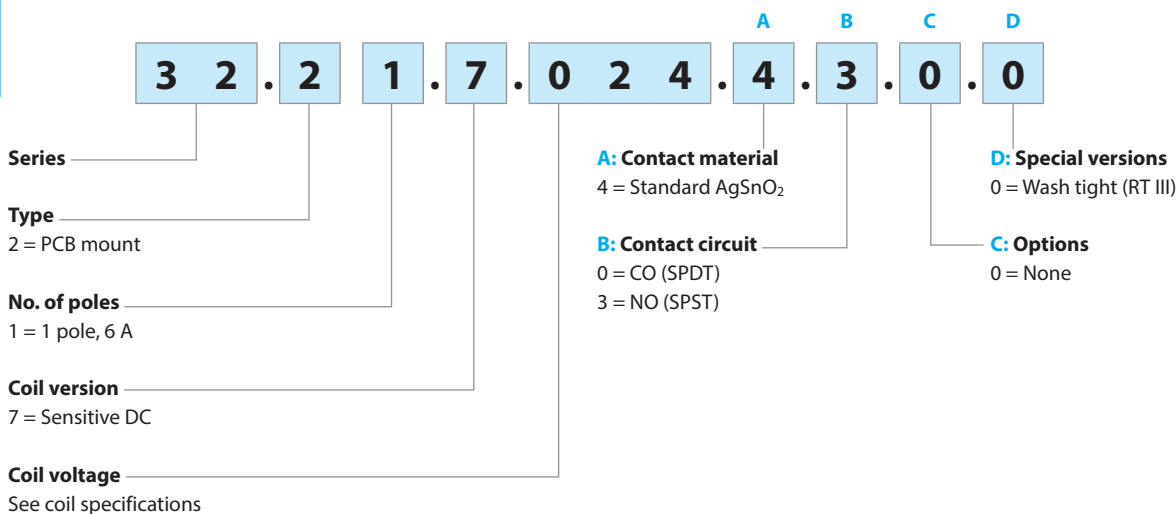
A B C D

3 2 . 2 1 . 7 . 0 2 4 . 4 . 3 . 0 . 0

Series

Type
2 = PCB mount

No. of poles
1 = 1 pole, 6 A

Coil version
7 = Sensitive DC

Coil voltage
See coil specifications

A: Contact material
4 = Standard $AgSnO_2$

B: Contact circuit
0 = CO (SPDT)
3 = NO (SPST)

D: Special versions
0 = Wash tight (RT III)

C: Options
0 = None